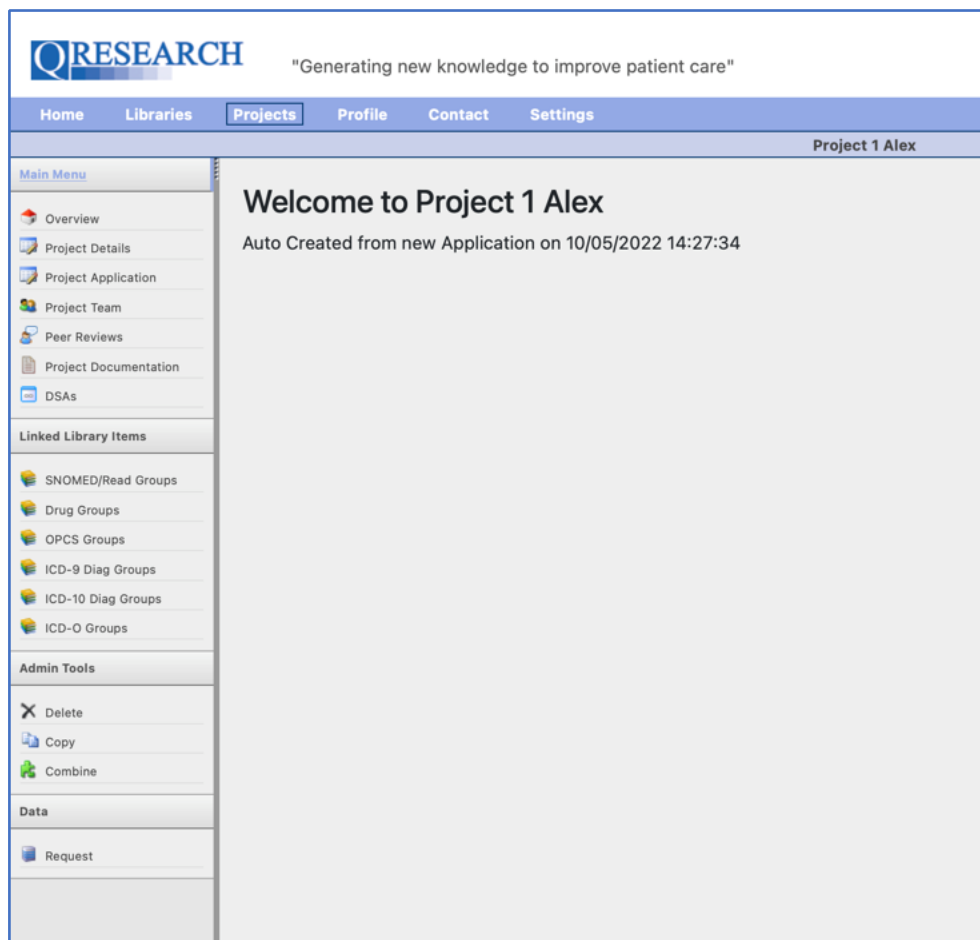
QRESEARCH

"Generating new knowledge to improve patient care"

Home Libraries Projects Profile Contact Settings

Project 1 Alex

Main Menu

Overview
Project Details
Project Application
Project Team
Peer Reviews
Project Documentation
DSAs

Linked Library Items

SNOMED/Read Groups
Drug Groups
OPCS Groups
ICD-9 Diag Groups
ICD-10 Diag Groups
ICD-O Groups

Admin Tools

Delete
Copy
Combine

Data

Request

Welcome to Project 1 Alex

Auto Created from new Application on 10/05/2022 14:27:34